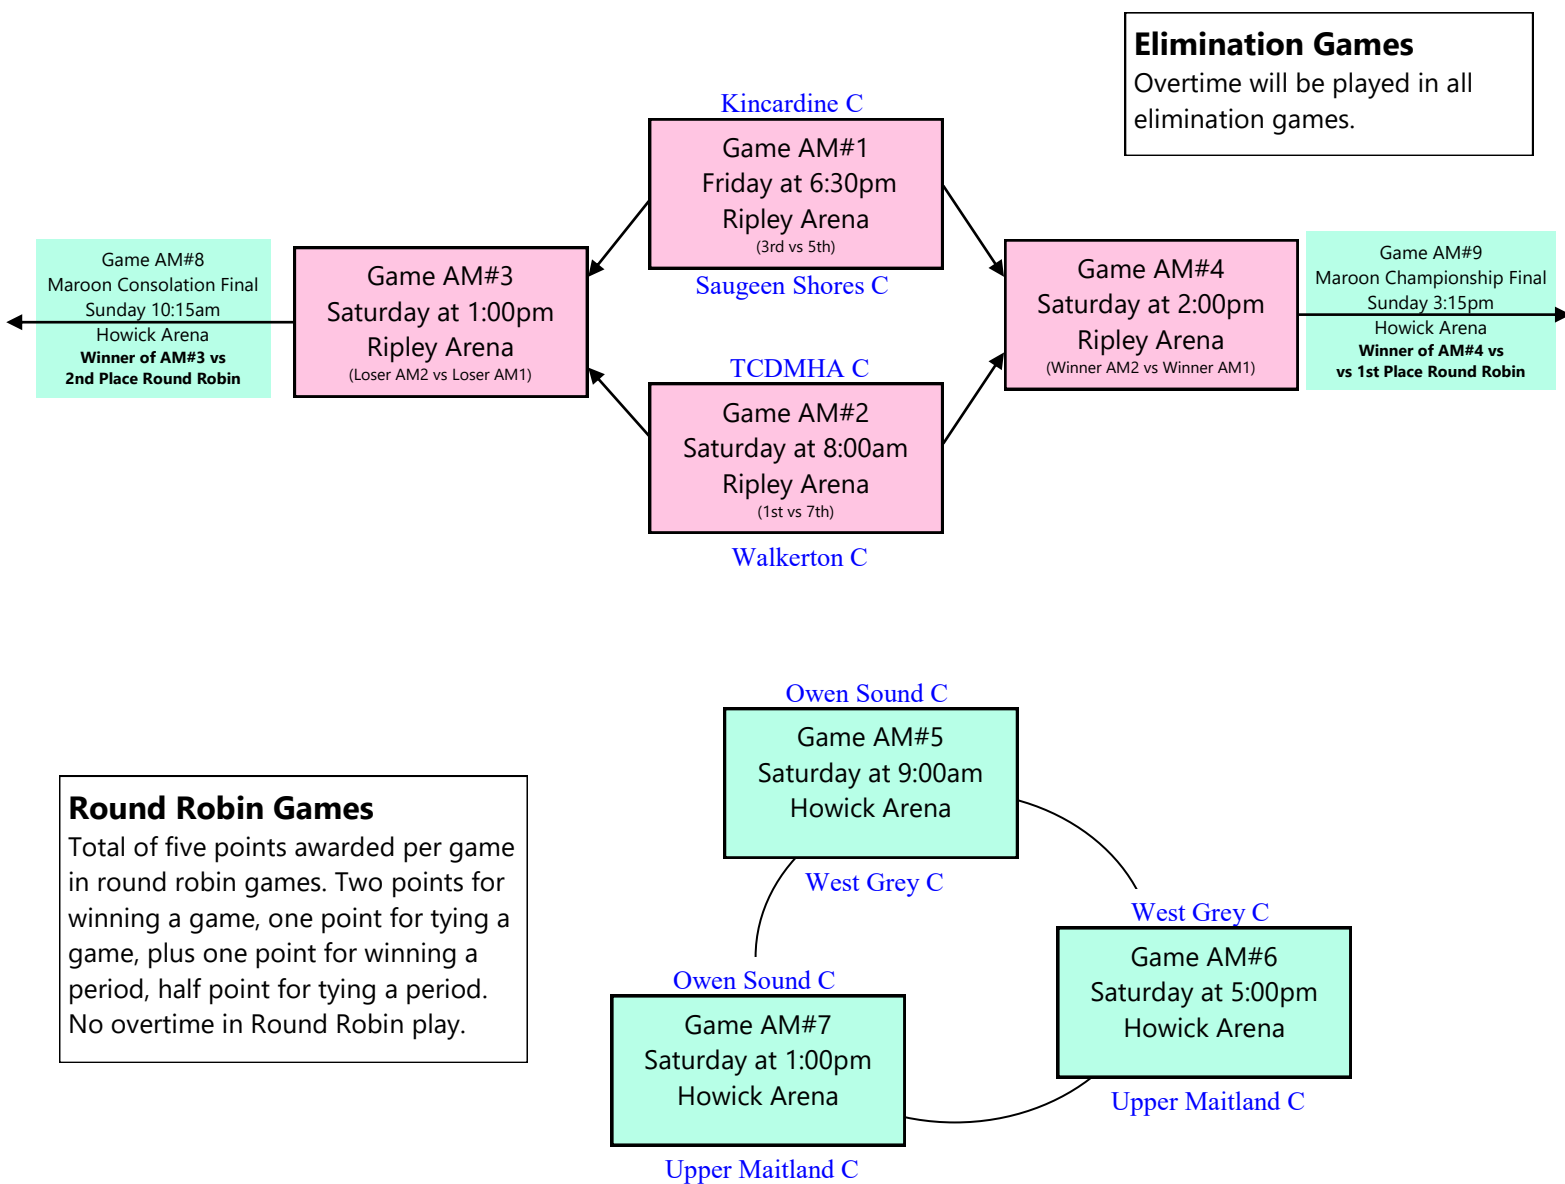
**Elimination Games**
Overtime will be played in all elimination games.

Kincardine C

Game AM#1
Friday at 6:30pm
Ripley Arena
(3rd vs 5th)

Saugeen Shores C

Game AM#8
Maroon Consolation Final
Sunday 10:15am
Howick Arena
**Winner of AM#3 vs 2nd Place Round Robin**

Game AM#3
Saturday at 1:00pm
Ripley Arena
(Loser AM2 vs Loser AM1)

Game AM#4
Saturday at 2:00pm
Ripley Arena
(Winner AM2 vs Winner AM1)

Game AM#9
Maroon Championship Final
Sunday 3:15pm
Howick Arena
**Winner of AM#4 vs vs 1st Place Round Robin**

TCDMHA C

Game AM#2
Saturday at 8:00am
Ripley Arena
(1st vs 7th)

Walkerton C

Owen Sound C

Game AM#5
Saturday at 9:00am
Howick Arena

West Grey C

**Round Robin Games**
Total of five points awarded per game in round robin games. Two points for winning a game, one point for tying a game, plus one point for winning a period, half point for tying a period. No overtime in Round Robin play.

West Grey C

Game AM#6
Saturday at 5:00pm
Howick Arena

Upper Maitland C

Owen Sound C

Game AM#7
Saturday at 1:00pm
Howick Arena

Upper Maitland C